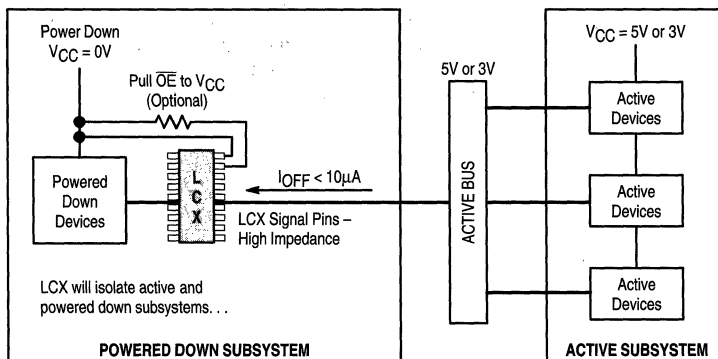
Power Down
$V_{CC} = 0V$

Pull $\overline{OE}$ to $V_{CC}$
(Optional)

Powered
Down
Devices

L
C
X

$I_{OFF} < 10\mu A$

LCX Signal Pins –
High Impedance

LCX will isolate active and powered down subsystems. . .

POWERED DOWN SUBSYSTEM

5V or 3V

ACTIVE BUS

$V_{CC} = 5V$ or 3V

Active
Devices

Active
Devices

Active
Devices

ACTIVE SUBSYSTEM